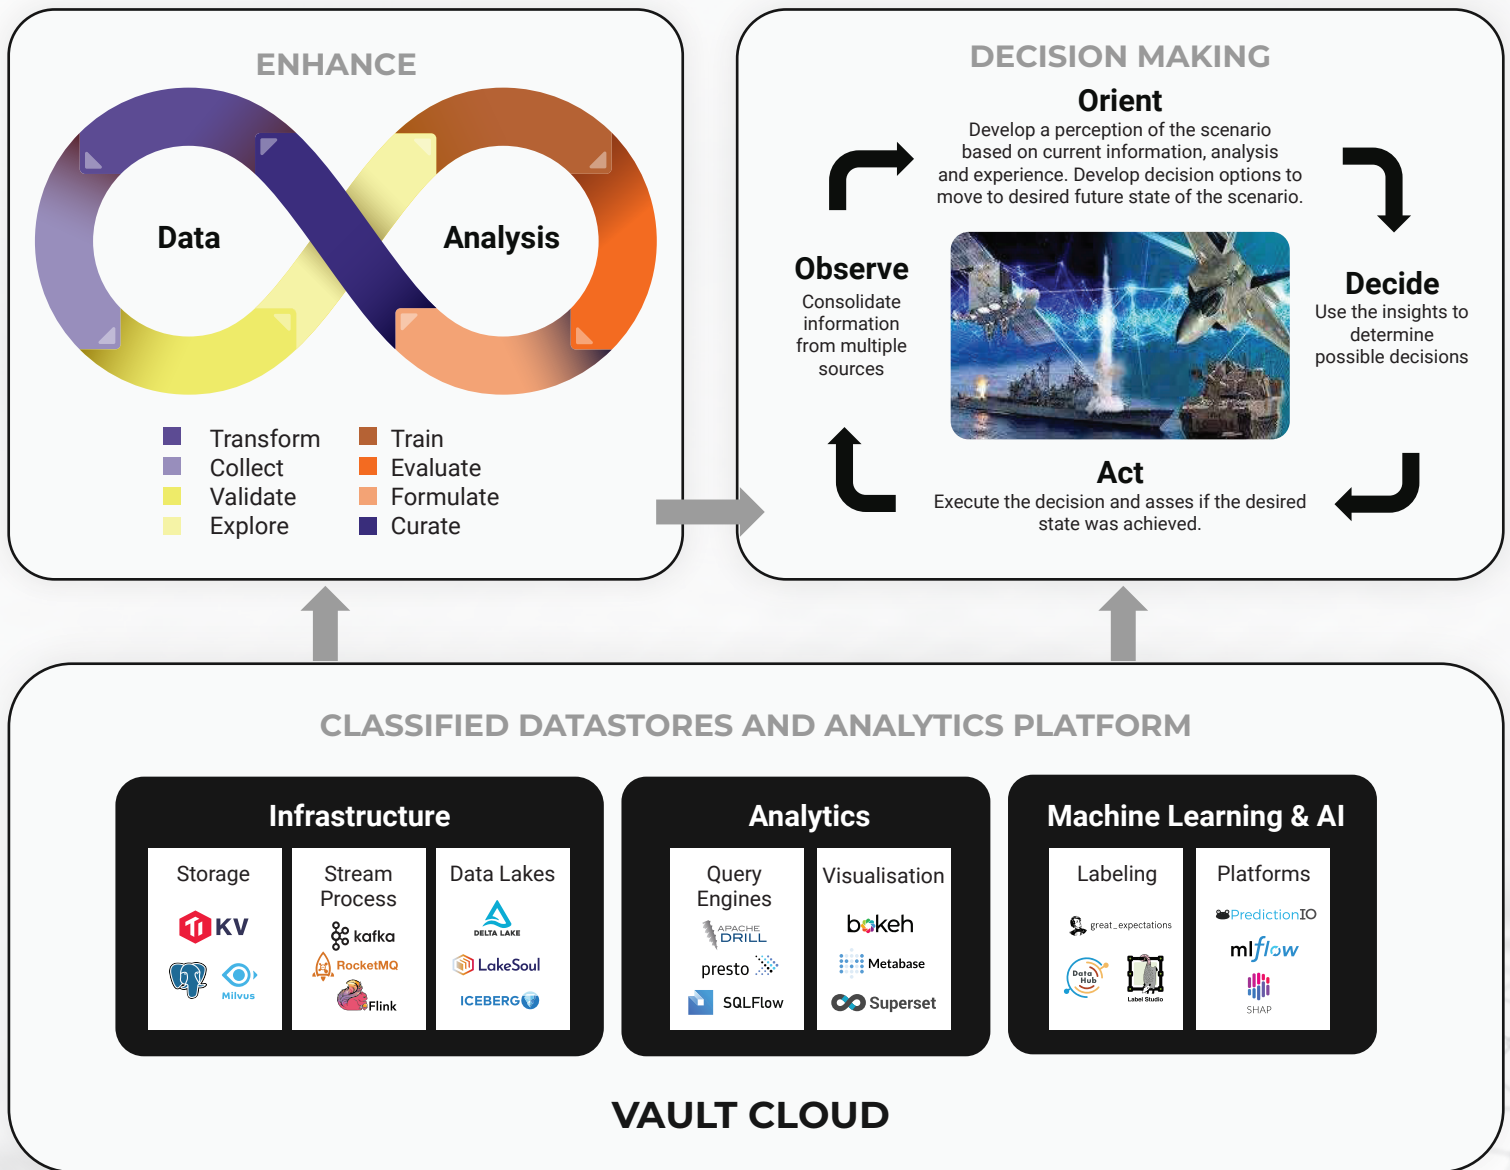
ENHANCE

Data

Analysis

Transform
Collect
Validate
Explore

Train
Evaluate
Formulate
Curate

DECISION MAKING

Orient
Develop a perception of the scenario based on current information, analysis and experience. Develop decision options to move to desired future state of the scenario.

Observe
Consolidate information from multiple sources

Decide
Use the insights to determine possible decisions

Act
Execute the decision and asses if the desired state was achieved.

CLASSIFIED DATASTORES AND ANALYTICS PLATFORM

Infrastructure

Storage
KV
Milvus

Stream Process
kafka
RocketMQ
Flink

Data Lakes
DELTA LAKE
LakeSoul
ICEBERG

Analytics

Query Engines
APACHE DRILL
presto
SQLFlow

Visualisation
bokeh
Metabase
Superset

Machine Learning & AI

Labeling
great_expectations
Data Hub
Label Studio

Platforms
PredictionIO
mlflow
SHAP

VAULT CLOUD